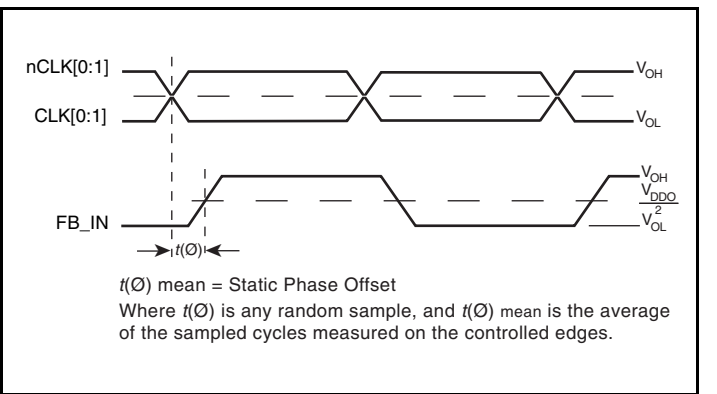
nCLK[0:1]

CLK[0:1]

$V_{OH}$

$V_{OL}$

FB_IN

$V_{OH}$

$\frac{V_{DDO}}{2}$

$V_{OL}$

$t(\varnothing)$

$t(\varnothing)$ mean = Static Phase Offset

Where $t(\varnothing)$ is any random sample, and $t(\varnothing)$ mean is the average of the sampled cycles measured on the controlled edges.